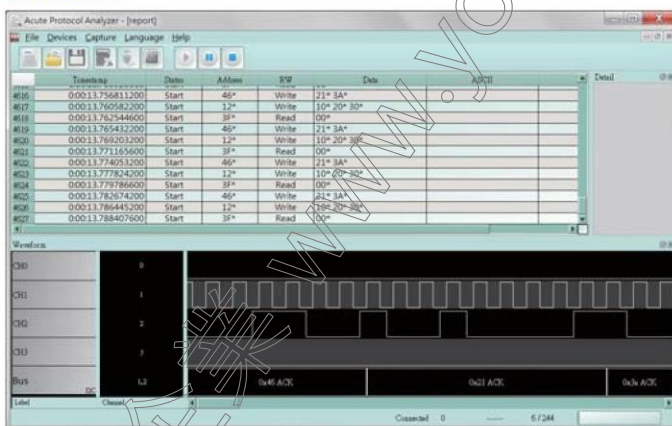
Acute Protocol Analyzer - [report]

File Devices Capture Language Help

| | Timestamp | Status | Address | R/W | Data | ASCII |
|---|---|---|---|---|---|---|
| 4616 | 0:00:13.756811200 | Start | 46* | Write | 21* 3A* | |
| 4617 | 0:00:13.760582000 | Start | 12* | Write | 10* 20* 30* | |
| 4618 | 0:00:13.762544600 | Start | 3F* | Read | 00* | |
| 4619 | 0:00:13.765432200 | Start | 46* | Write | 21* 3A* | |
| 4620 | 0:00:13.769203200 | Start | 12* | Write | 10* 20* 30* | |
| 4621 | 0:00:13.771165600 | Start | 3F* | Read | 00* | |
| 4622 | 0:00:13.774053200 | Start | 46* | Write | 21* 3A* | |
| 4623 | 0:00:13.777824200 | Start | 12* | Write | 10* 20* 30* | |
| 4624 | 0:00:13.779786600 | Start | 3F* | Read | 00* | |
| 4625 | 0:00:13.782674200 | Start | 46* | Write | 21* 3A* | |
| 4626 | 0:00:13.786445200 | Start | 12* | Write | 10* 20* 30* | |
| 4627 | 0:00:13.788407600 | Start | 3F* | Read | 00* | |

Detail

Waveform

CH0 0
CH1 1
CH2 2
CH3 3
Bus I2C 1,2

0x46 ACK
0x21 ACK
0x3a ACK

Label Channel

Connected 0 6 / 244